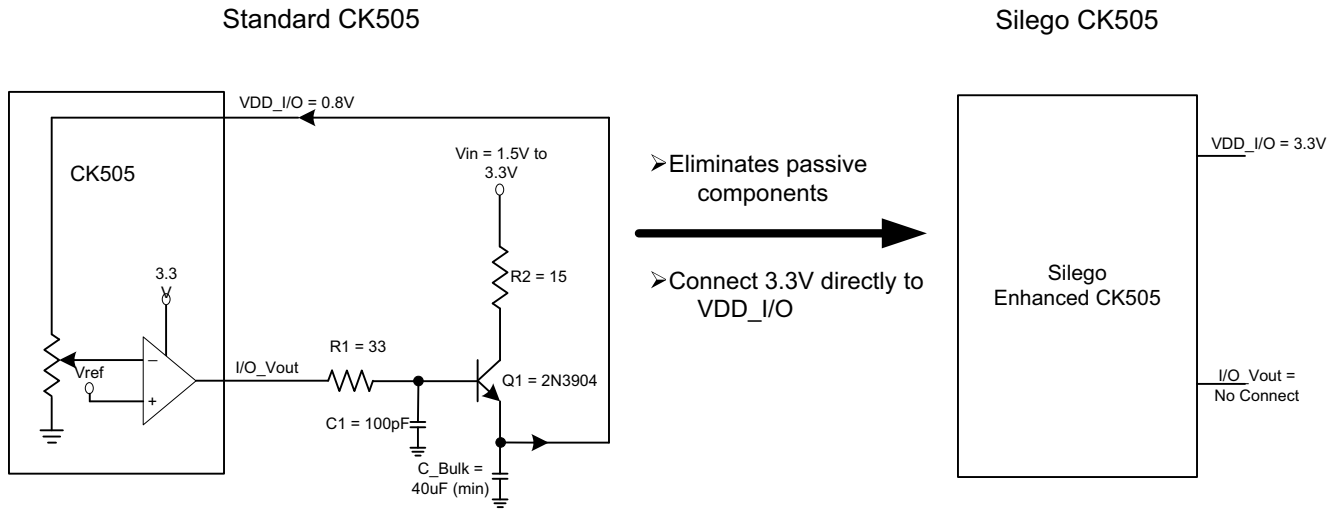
Standard CK505

Silego CK505

VDD_I/O = 0.8V

CK505

Vin = 1.5V to 3.3V

3.3

R2 = 15

Vref

−

+

I/O_Vout

R1 = 33

Q1 = 2N3904

C1 = 100pF

C_Bulk = 40uF (min)

➢Eliminates passive components

➢Connect 3.3V directly to VDD_I/O

VDD_I/O = 3.3V

Silego Enhanced CK505

I/O_Vout = No Connect